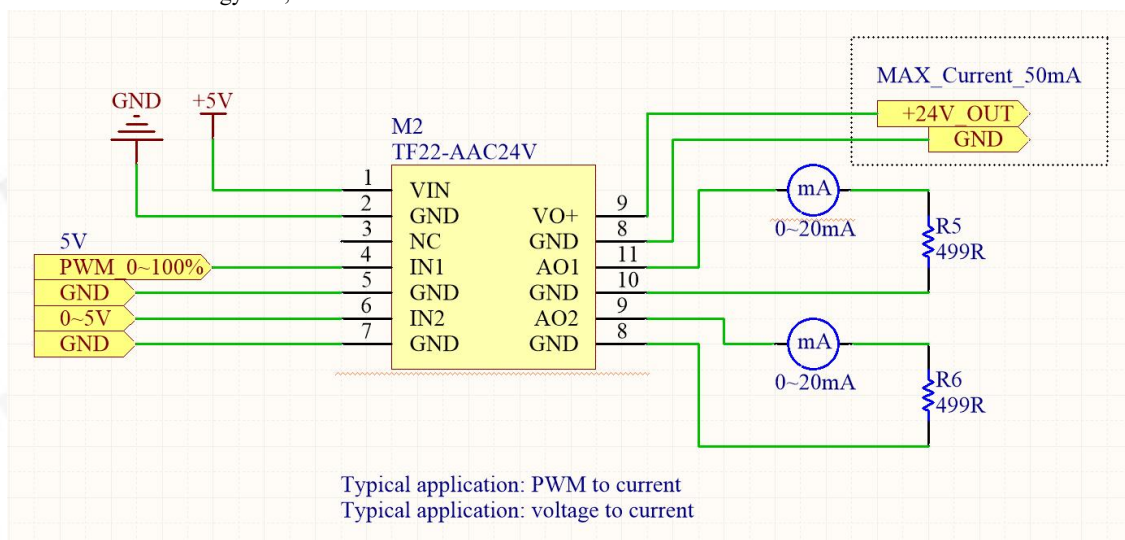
MAX_Current_50mA

+24V_OUT
GND

GND
+5V

M2
TF22-AAC24V

1 VIN
2 GND
3 NC
4 IN1
5 GND
6 IN2
7 GND

VO+ 9
GND 8
AO1 11
GND 10
AO2 9
GND 8

5V
PWM_0~100%
GND
0~5V
GND

mA
0~20mA
R5
499R

mA
0~20mA
R6
499R

Typical application: PWM to current
Typical application: voltage to current